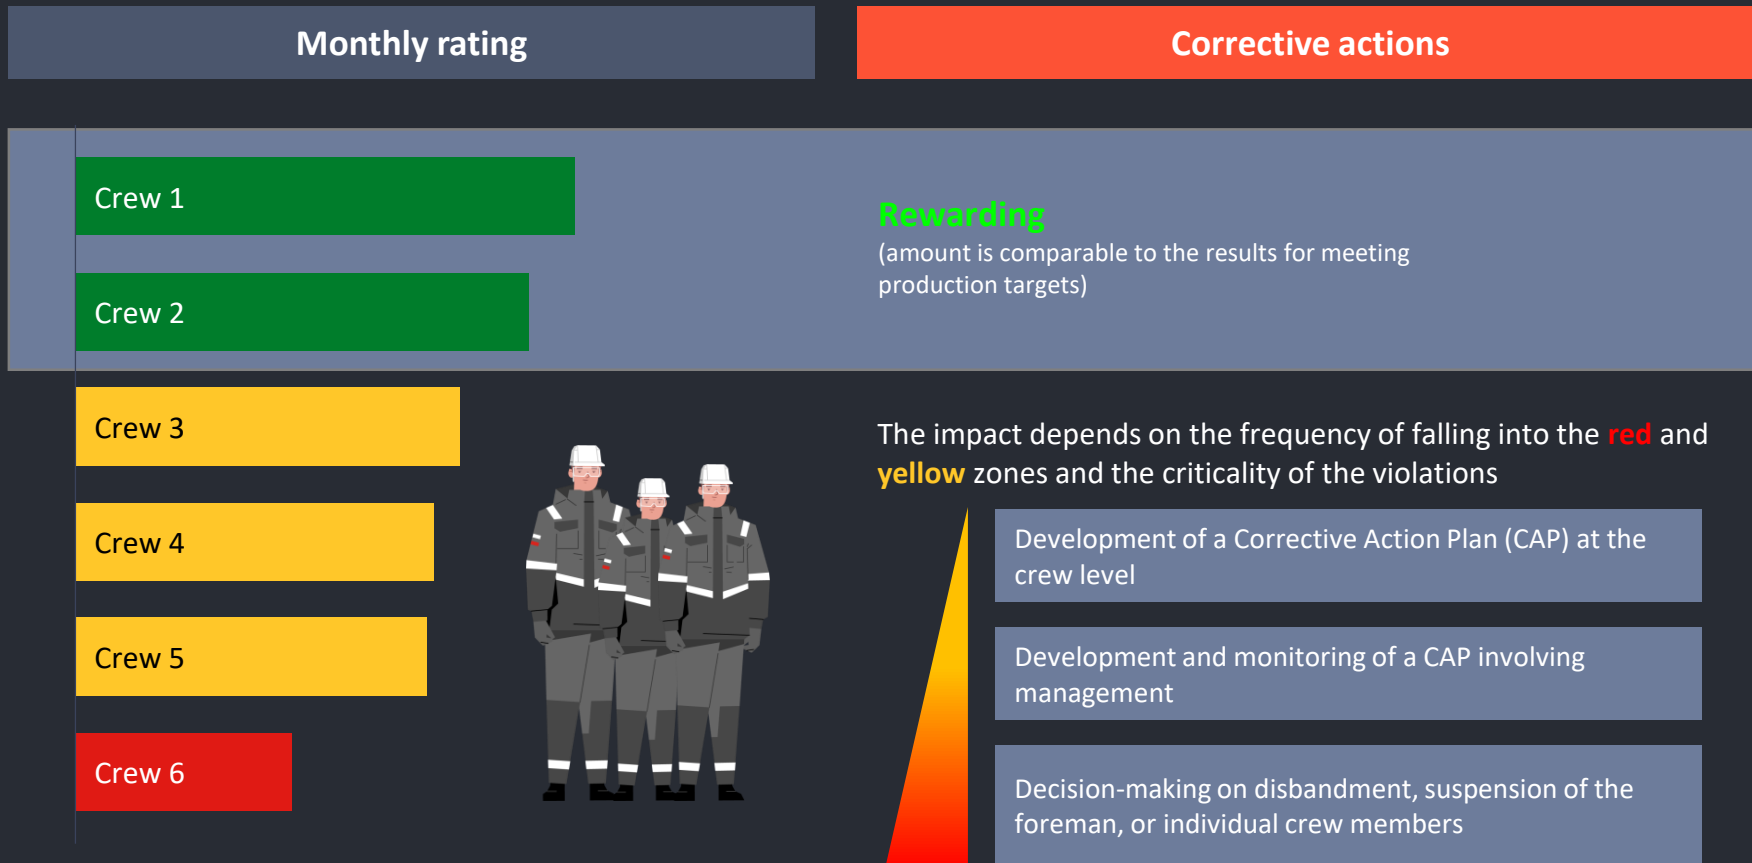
Monthly rating

Corrective actions

Crew 1

Crew 2

Rewarding
(amount is comparable to the results for meeting production targets)

Crew 3

Crew 4

Crew 5

Crew 6

The impact depends on the frequency of falling into the red and yellow zones and the criticality of the violations

Development of a Corrective Action Plan (CAP) at the crew level

Development and monitoring of a CAP involving management

Decision-making on disbandment, suspension of the foreman, or individual crew members